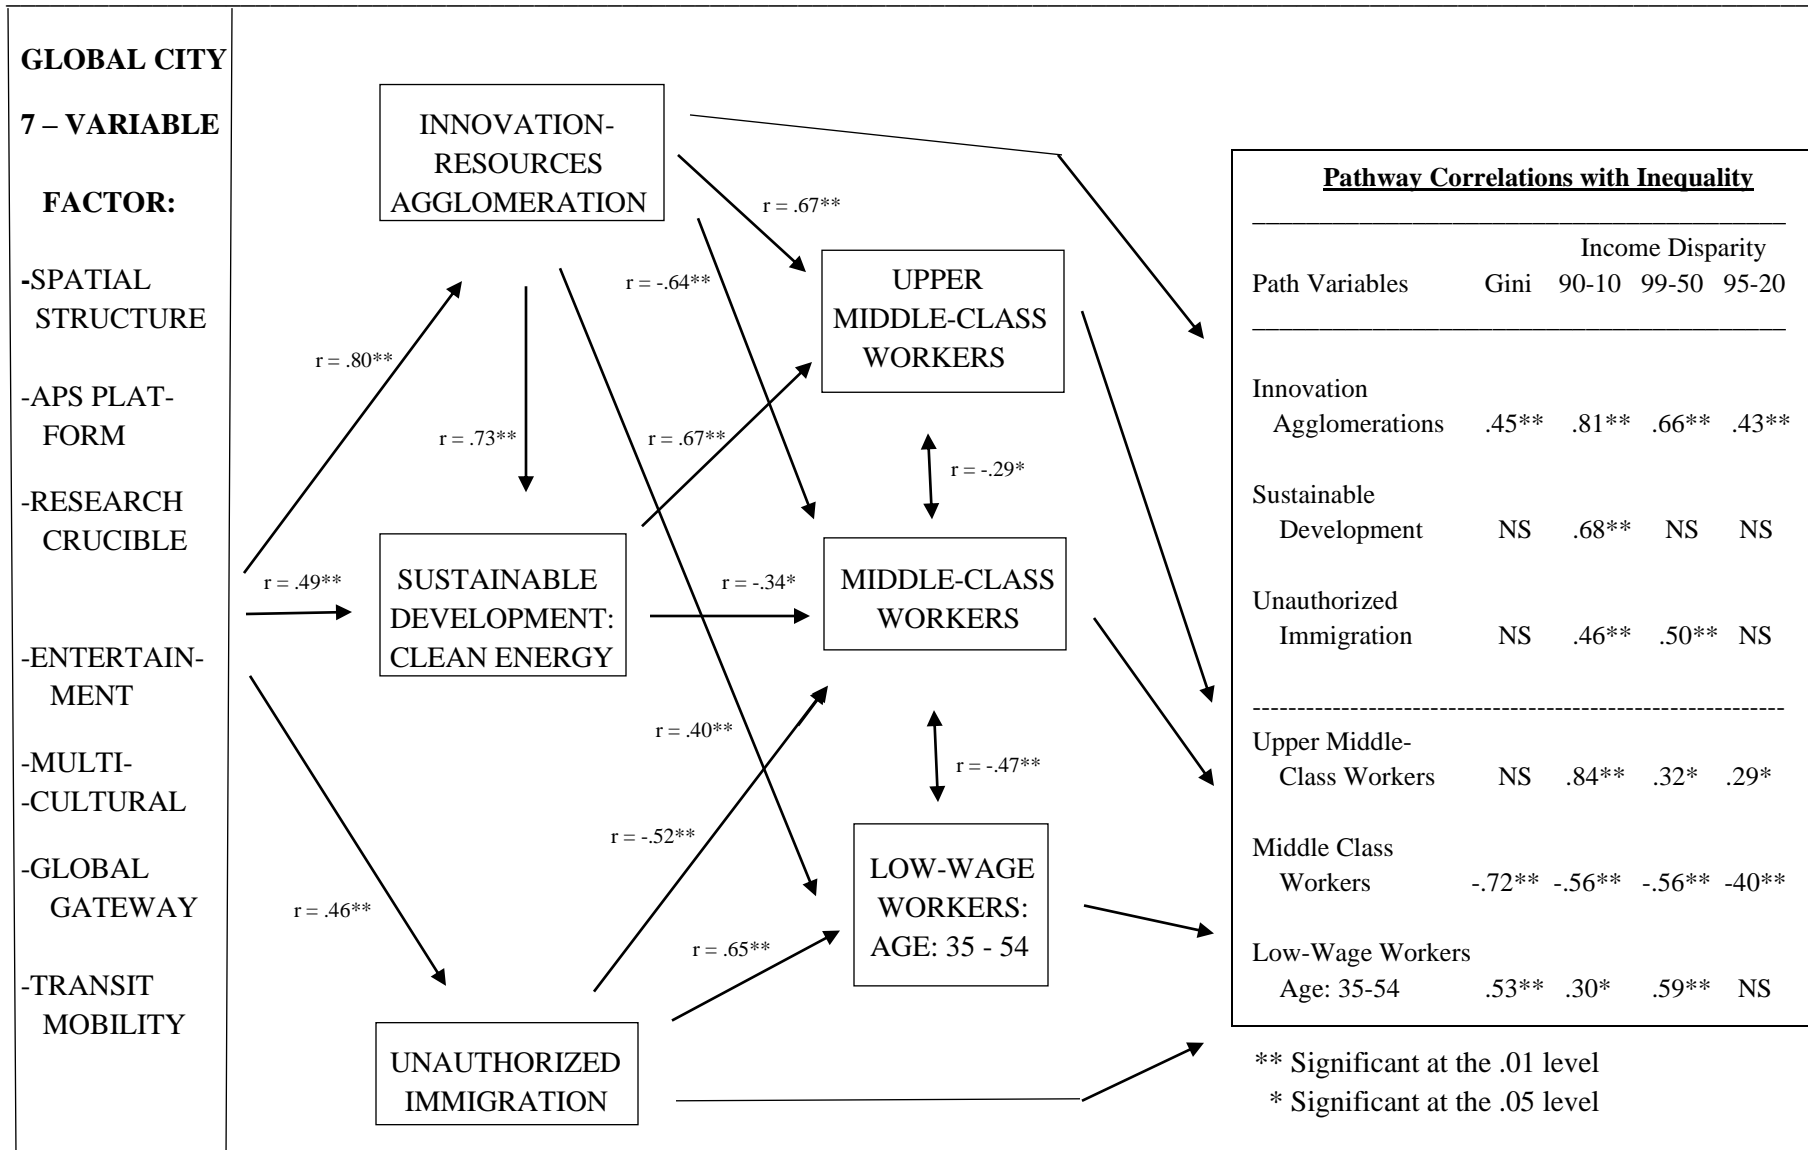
GLOBAL CITY

7 – VARIABLE

FACTOR:

-SPATIAL STRUCTURE

-APS PLATFORM

-RESEARCH CRUCIBLE

-ENTERTAINMENT

-MULTI-
-CULTURAL

-GLOBAL GATEWAY

-TRANSIT MOBILITY

INNOVATION-RESOURCES AGGLOMERATION

r = .80**

r = .73**

r = .67**

r = -.64**

r = .67**

r = .49**

SUSTAINABLE DEVELOPMENT: CLEAN ENERGY

r = -.34*

UPPER MIDDLE-CLASS WORKERS

r = -.29*

MIDDLE-CLASS WORKERS

r = .40**

r = -.47**

r = -.52**

r = .46**

LOW-WAGE WORKERS: AGE: 35 - 54

r = .65**

UNAUTHORIZED IMMIGRATION

Pathway Correlations with Inequality

| Path Variables | Gini | 90-10 | 99-50 | 95-20 |
|---|---|---|---|---|
| | Income Disparity | | | |
| Innovation Agglomerations | .45** | .81** | .66** | .43** |
| Sustainable Development | NS | .68** | NS | NS |
| Unauthorized Immigration | NS | .46** | .50** | NS |
| Upper Middle-Class Workers | NS | .84** | .32* | .29* |
| Middle Class Workers | -.72** | -.56** | -.56** | -40** |
| Low-Wage Workers Age: 35-54 | .53** | .30* | .59** | NS |

** Significant at the .01 level
* Significant at the .05 level